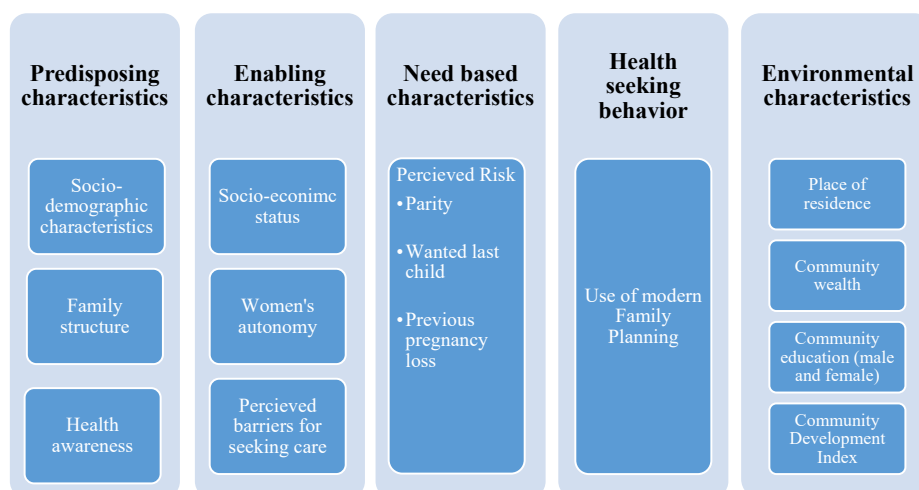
Predisposing characteristics

Socio-demographic characteristics

Family structure

Health awareness

Enabling characteristics

Socio-econimc status

Women's autonomy

Percieved barriers for seeking care

Need based characteristics

Percieved Risk

• Parity

• Wanted last child

• Previous pregnancy loss

Health seeking behavior

Use of modern Family Planning

Environmental characteristics

Place of residence

Community wealth

Community education (male and female)

Community Development Index